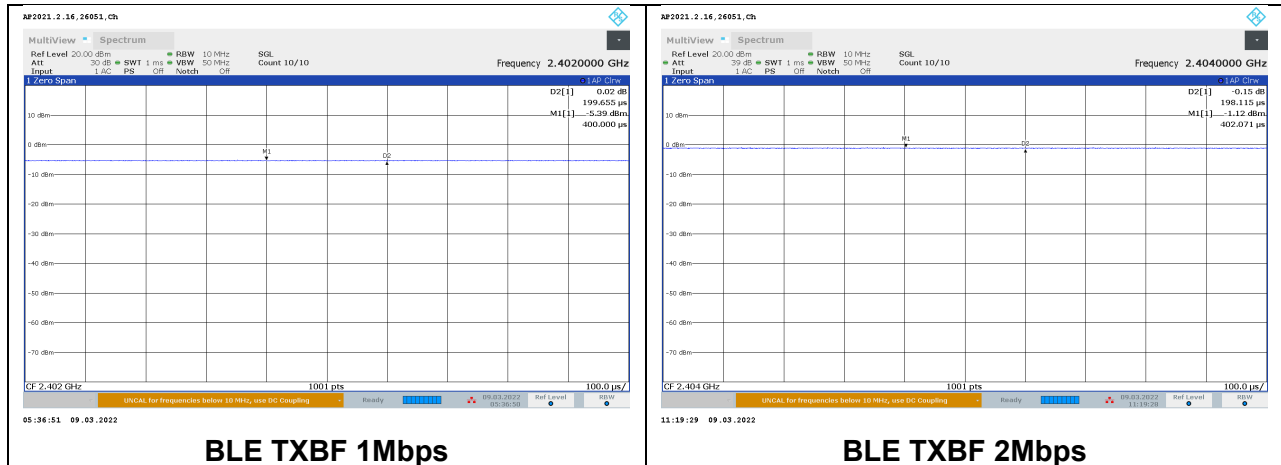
AP2021.2.16,26051,Ch

MultiView Spectrum

Ref Level 20.00 dBm RBW 10 MHz SGL
Att 30 dB SWT 1 ms VBW 50 MHz Count 10/10
Input 1 AC PS Off Notch Off

Frequency 2.4020000 GHz

1 Zero Span 1AP Clrw

D2[1] 0.02 dB
199.655 µs
M1[1] -5.39 dBm
400.000 µs

10 dBm
0 dBm
-10 dBm
-20 dBm
-30 dBm
-40 dBm
-50 dBm
-60 dBm
-70 dBm

M1
D2

CF 2.402 GHz 1001 pts 100.0 µs/

UNCAL for frequencies below 10 MHz, use DC Coupling Ready 09.03.2022 05:36:50 Ref Level RBW

05:36:51 09.03.2022

BLE TXBF 1Mbps

AP2021.2.16,26051,Ch

MultiView Spectrum

Ref Level 20.00 dBm RBW 10 MHz SGL
Att 39 dB SWT 1 ms VBW 50 MHz Count 10/10
Input 1 AC PS Off Notch Off

Frequency 2.4040000 GHz

1 Zero Span 1AP Clrw

D2[1] -0.15 dB
198.115 µs
M1[1] -1.12 dBm
402.071 µs

10 dBm
0 dBm
-10 dBm
-20 dBm
-30 dBm
-40 dBm
-50 dBm
-60 dBm
-70 dBm

M1
D2

CF 2.404 GHz 1001 pts 100.0 µs/

UNCAL for frequencies below 10 MHz, use DC Coupling Ready 09.03.2022 11:19:28 Ref Level RBW

11:19:29 09.03.2022

BLE TXBF 2Mbps